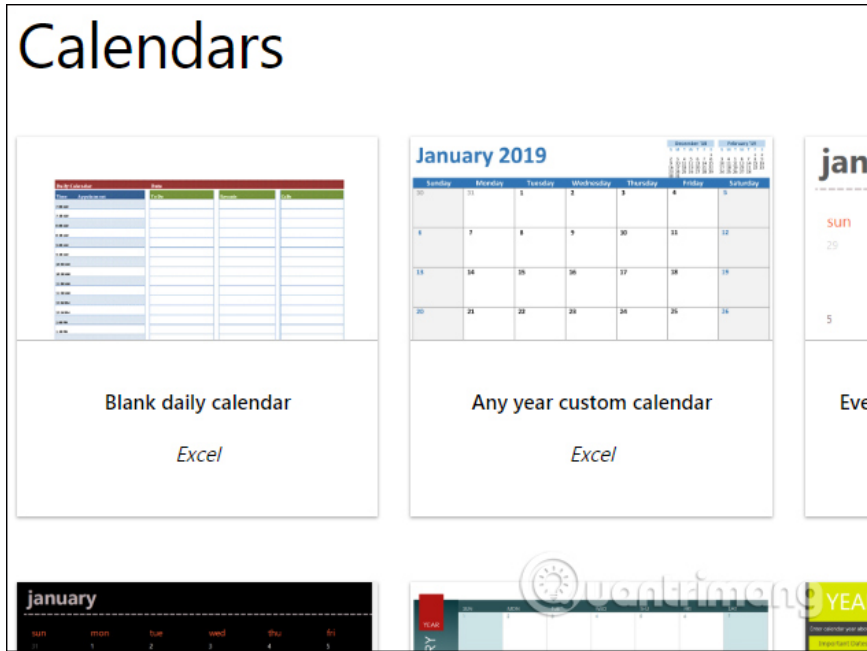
Calendars

Daily Calendar | Date
Time | Appointment | To Do | Errands | Calls

January 2019

December '18 | February '19

| Sunday | Monday | Tuesday | Wednesday | Thursday | Friday | Saturday |
|---|---|---|---|---|---|---|
| 30 | 31 | 1 | 2 | 3 | 4 | 5 |
| 6 | 7 | 8 | 9 | 10 | 11 | 12 |
| 13 | 14 | 15 | 16 | 17 | 18 | 19 |
| 20 | 21 | 22 | 23 | 24 | 25 | 26 |

jan

sun
29

5

Blank daily calendar

Excel

Any year custom calendar

Excel

Eve

january

sun mon tue wed thu fri
31 1 2 3 4

YEAR

YEA

quantrimang